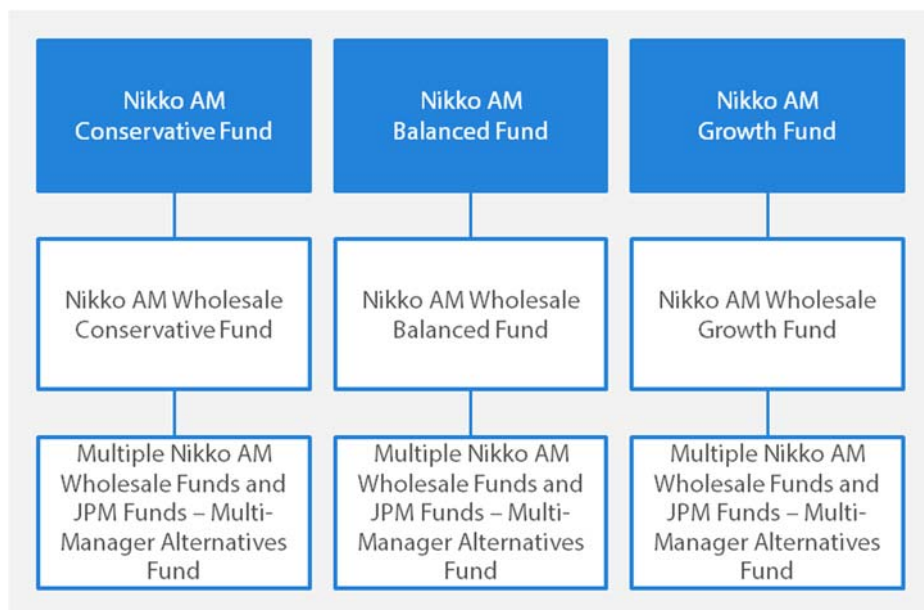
Nikko AM Conservative Fund

Nikko AM Wholesale Conservative Fund

Multiple Nikko AM Wholesale Funds and JPM Funds – Multi-Manager Alternatives Fund

Nikko AM Balanced Fund

Nikko AM Wholesale Balanced Fund

Multiple Nikko AM Wholesale Funds and JPM Funds – Multi-Manager Alternatives Fund

Nikko AM Growth Fund

Nikko AM Wholesale Growth Fund

Multiple Nikko AM Wholesale Funds and JPM Funds – Multi-Manager Alternatives Fund